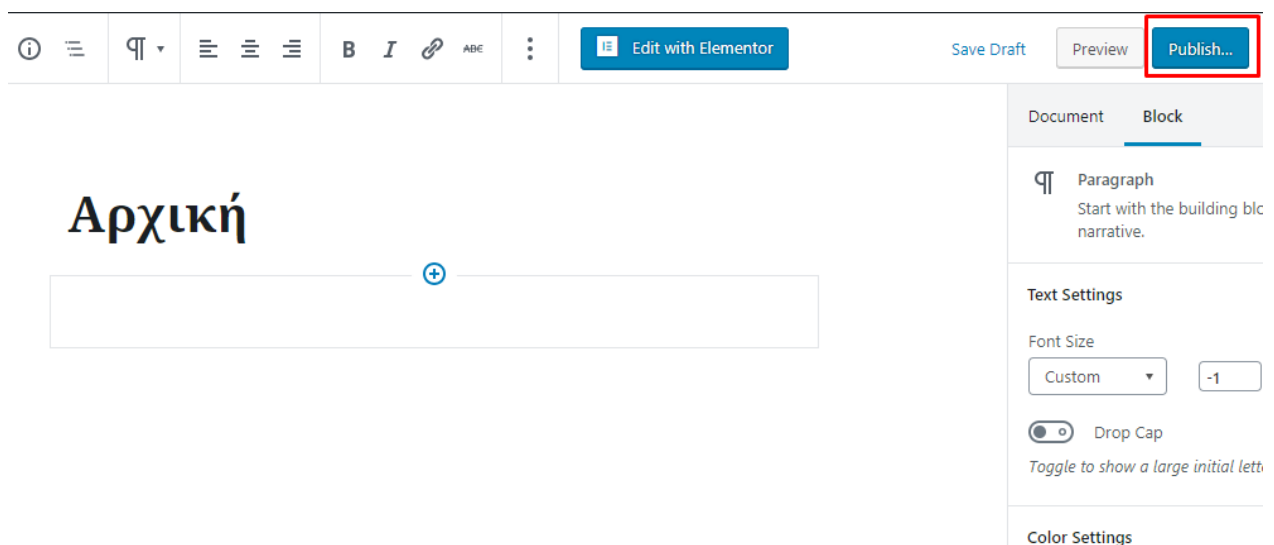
B I ABC

Edit with Elementor

Save Draft

Preview

Publish...

Αρχική

Document

Block

Paragraph

Start with the building blo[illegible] narrative.

Text Settings

Font Size

Custom

-1

Drop Cap

Toggle to show a large initial lette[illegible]

Color Settings